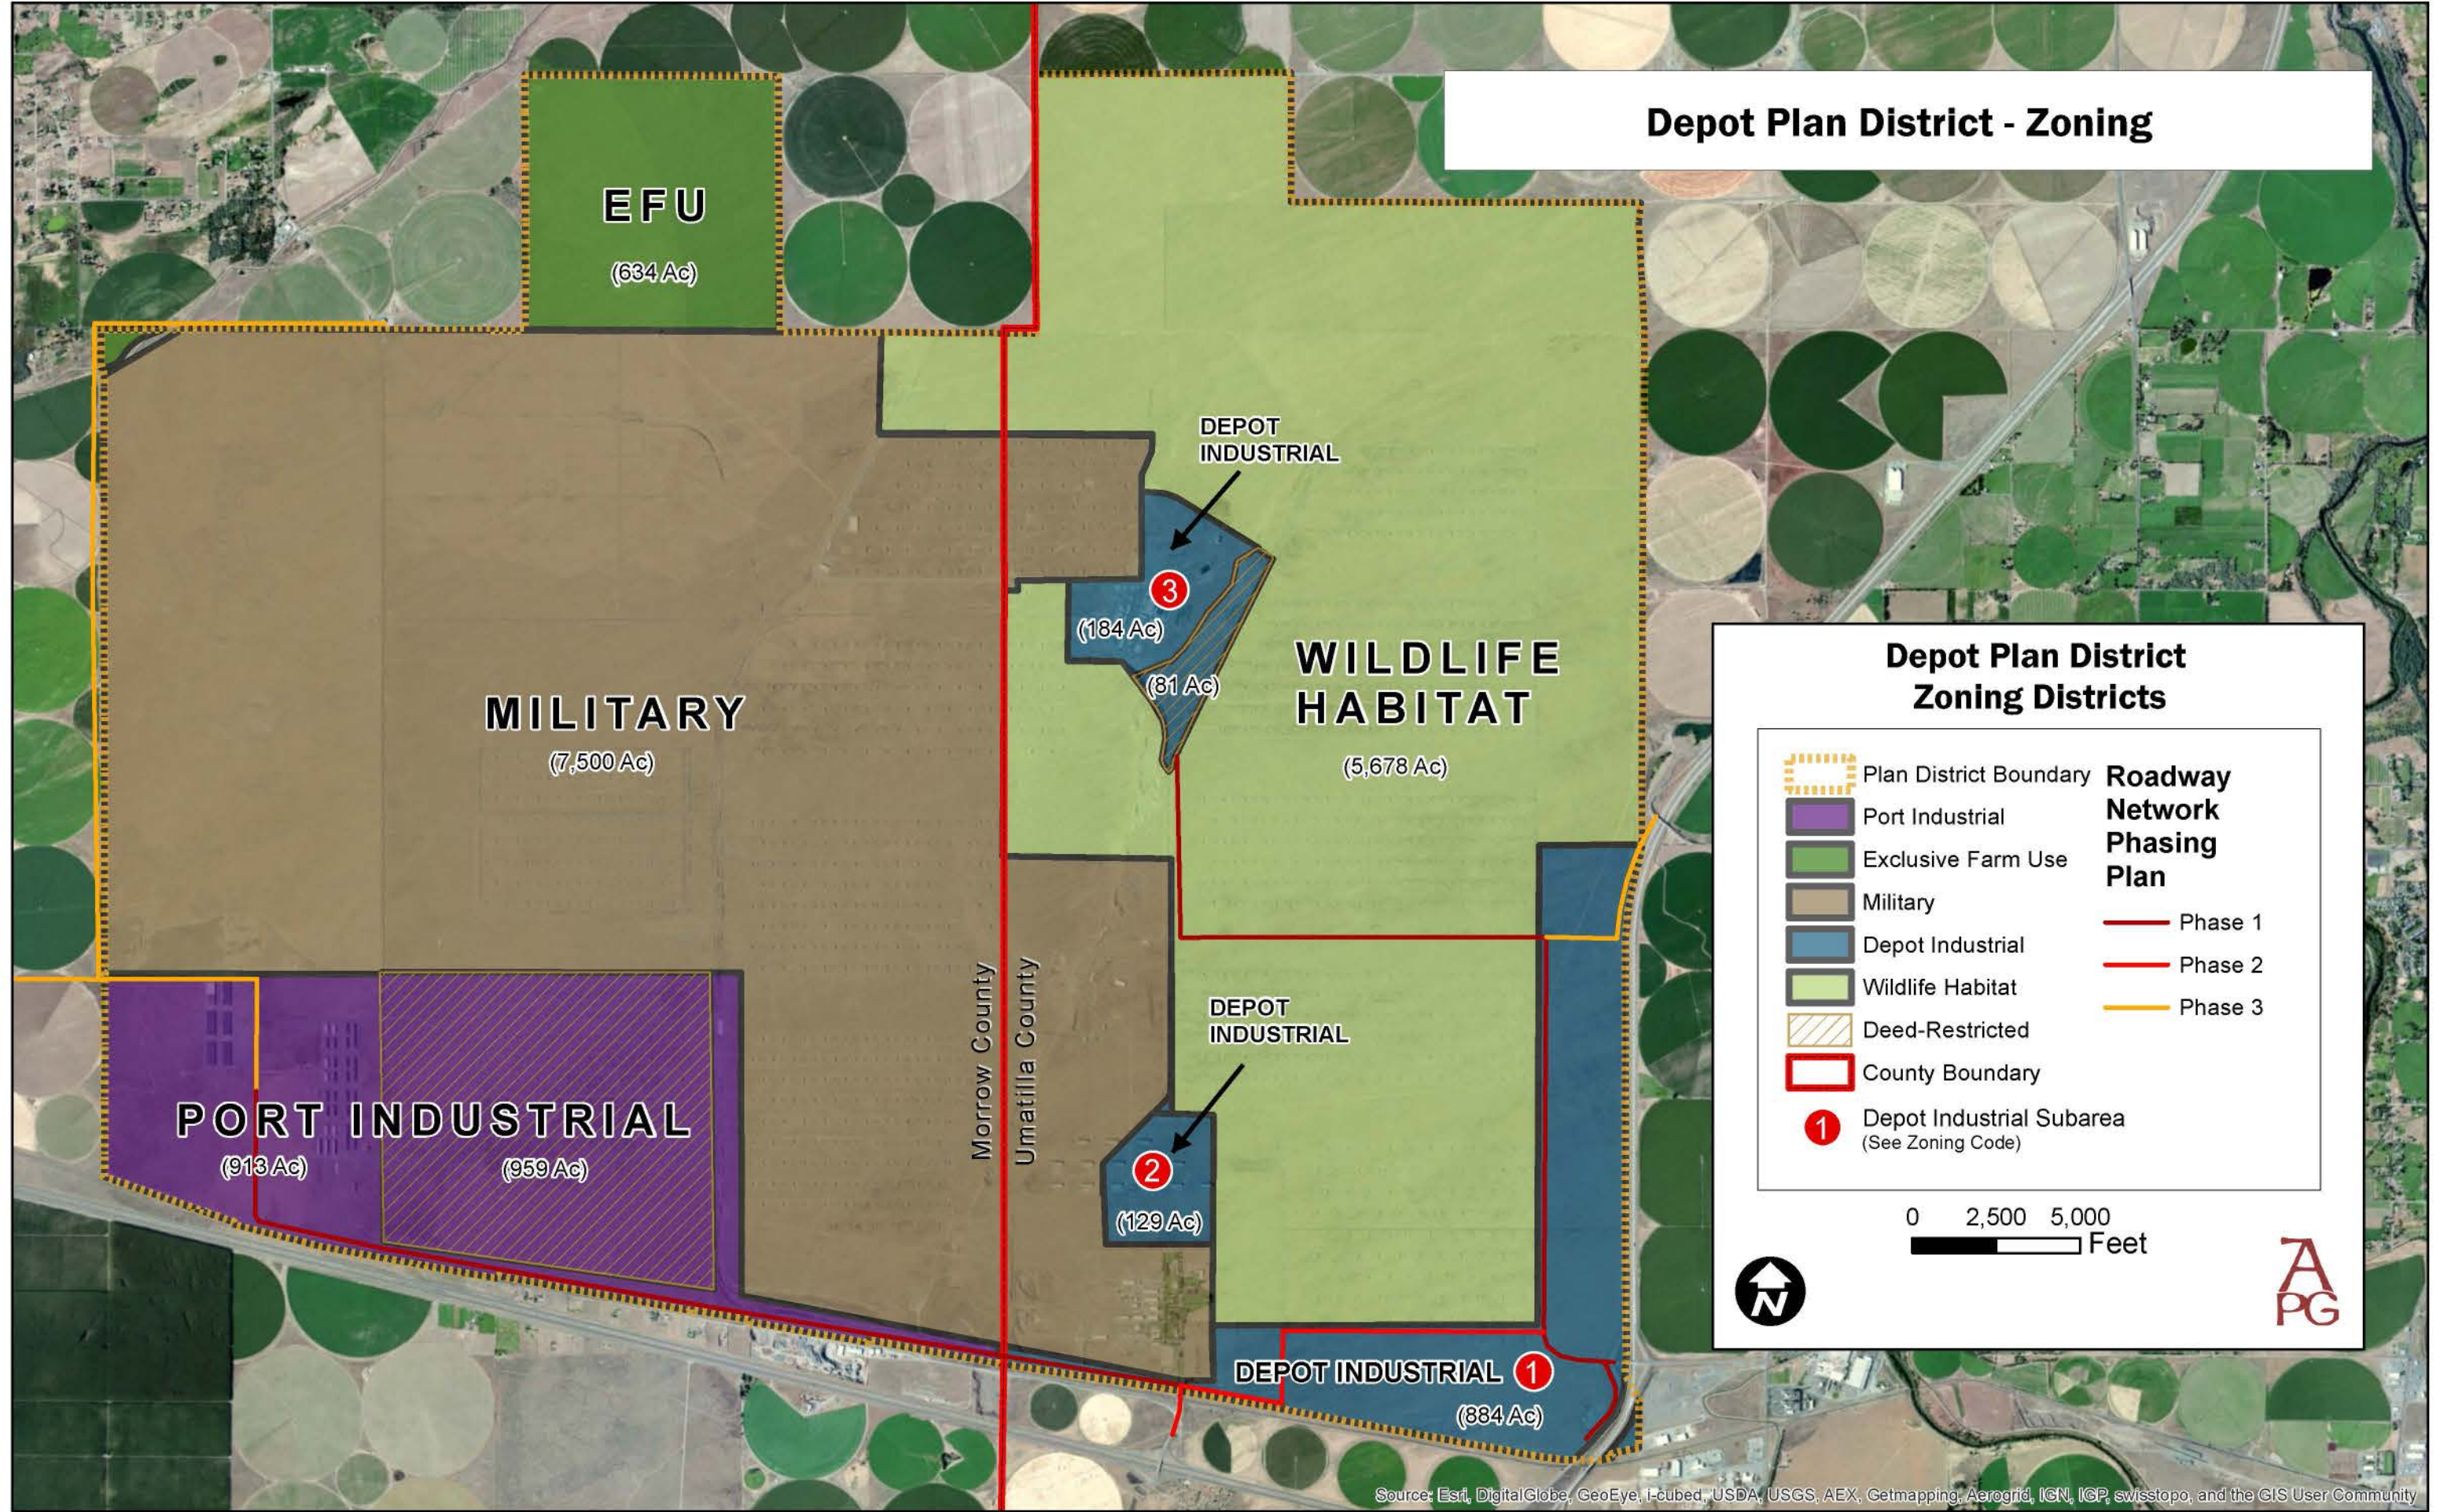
Depot Plan District - Zoning

EFU
(634 Ac)

DEPOT INDUSTRIAL

3
(184 Ac)
(81 Ac)

WILDLIFE HABITAT
(5,678 Ac)

MILITARY
(7,500 Ac)

Morrow County
Umatilla County

DEPOT INDUSTRIAL

2
(129 Ac)

PORT INDUSTRIAL
(913 Ac)
(959 Ac)

DEPOT INDUSTRIAL 1
(884 Ac)

Depot Plan District
Zoning Districts

Plan District Boundary
Port Industrial
Exclusive Farm Use
Military
Depot Industrial
Wildlife Habitat
Deed-Restricted
County Boundary
1 Depot Industrial Subarea
(See Zoning Code)

Roadway Network Phasing Plan
Phase 1
Phase 2
Phase 3

0 2,500 5,000
Feet

N

APG

Source: Esri, DigitalGlobe, GeoEye, i-cubed, USDA, USGS, AEX, Getmapping, Aerogrid, IGN, IGP, swisstopo, and the GIS User Community